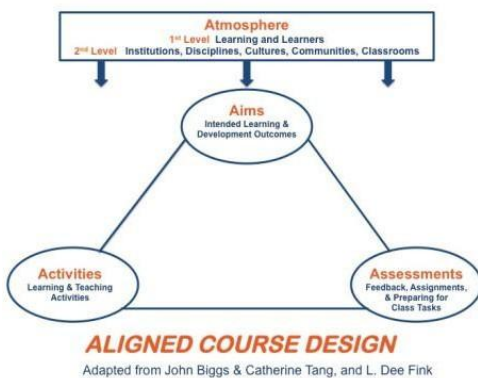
Atmosphere
1st Level Learning and Learners
2nd Level Institutions, Disciplines, Cultures, Communities, Classrooms

Aims
Intended Learning & Development Outcomes

Activities
Learning & Teaching Activities

Assessments
Feedback, Assignments, & Preparing for Class Tasks

ALIGNED COURSE DESIGN
Adapted from John Biggs & Catherine Tang, and L. Dee Fink